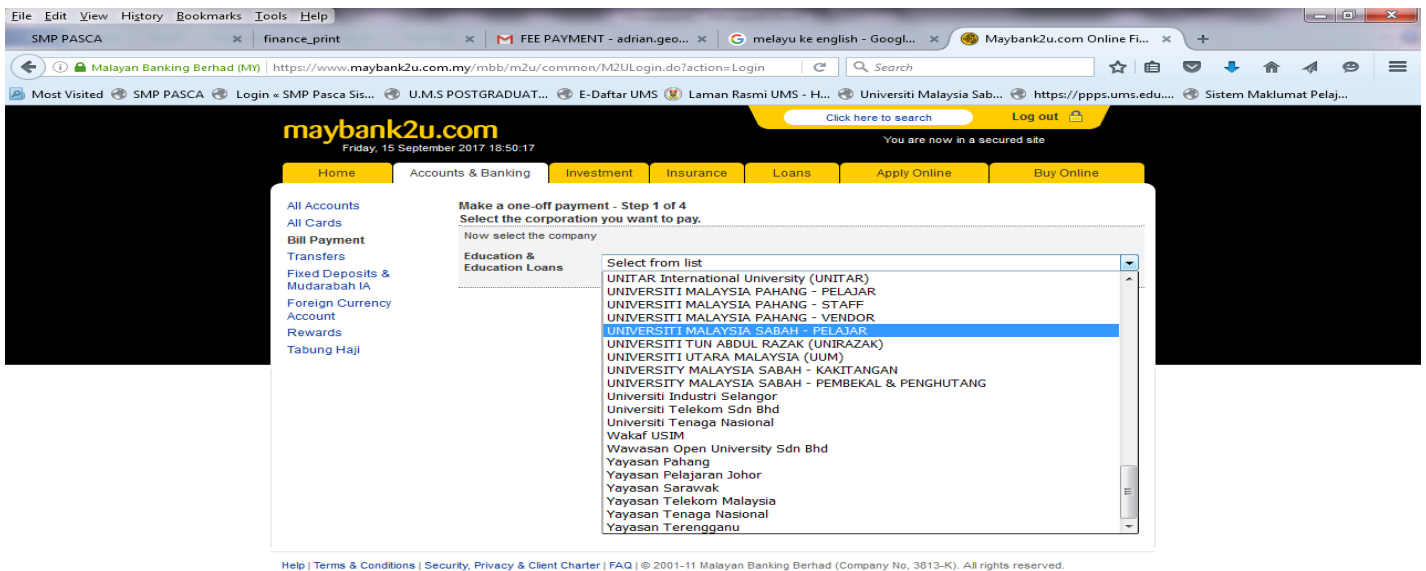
File Edit View History Bookmarks Tools Help

SMP PASCA | finance_print | FEE PAYMENT - adrian.geo... | melayu ke english - Googl... | Maybank2u.com Online Fi... | +

Malayan Banking Berhad (MY) | https://www.maybank2u.com.my/mbb/m2u/common/M2ULogin.do?action=Login | Search

Most Visited | SMP PASCA | Login « SMP Pasca Sis... | U.M.S POSTGRADUAT... | E-Daftar UMS | Laman Rasmi UMS - H... | Universiti Malaysia Sab... | https://ppps.ums.edu.... | Sistem Maklumat Pelaj...

maybank2u.com
Friday, 15 September 2017 18:50:17

Click here to search
Log out
You are now in a secured site

Home | Accounts & Banking | Investment | Insurance | Loans | Apply Online | Buy Online

All Accounts
All Cards
Bill Payment
Transfers
Fixed Deposits & Mudarabah IA
Foreign Currency Account
Rewards
Tabung Haji

Make a one-off payment - Step 1 of 4
Select the corporation you want to pay.

Now select the company

Education & Education Loans

Select from list
UNITAR International University (UNITAR)
UNIVERSITI MALAYSIA PAHANG - PELAJAR
UNIVERSITI MALAYSIA PAHANG - STAFF
UNIVERSITI MALAYSIA PAHANG - VENDOR
UNIVERSITI MALAYSIA SABAH - PELAJAR
UNIVERSITI TUN ABDUL RAZAK (UNIRAZAK)
UNIVERSITI UTARA MALAYSIA (UUM)
UNIVERSITY MALAYSIA SABAH - KAKITANGAN
UNIVERSITY MALAYSIA SABAH - PEMBEKAL & PENGHUTANG
Universiti Industri Selangor
Universiti Telekom Sdn Bhd
Universiti Tenaga Nasional
Wakaf USIM
Wawasan Open University Sdn Bhd
Yayasan Pahang
Yayasan Pelajaran Johor
Yayasan Sarawak
Yayasan Telekom Malaysia
Yayasan Tenaga Nasional
Yayasan Terengganu

Help | Terms & Conditions | Security, Privacy & Client Charter | FAQ | © 2001-11 Malayan Banking Berhad (Company No, 3813-K). All rights reserved.